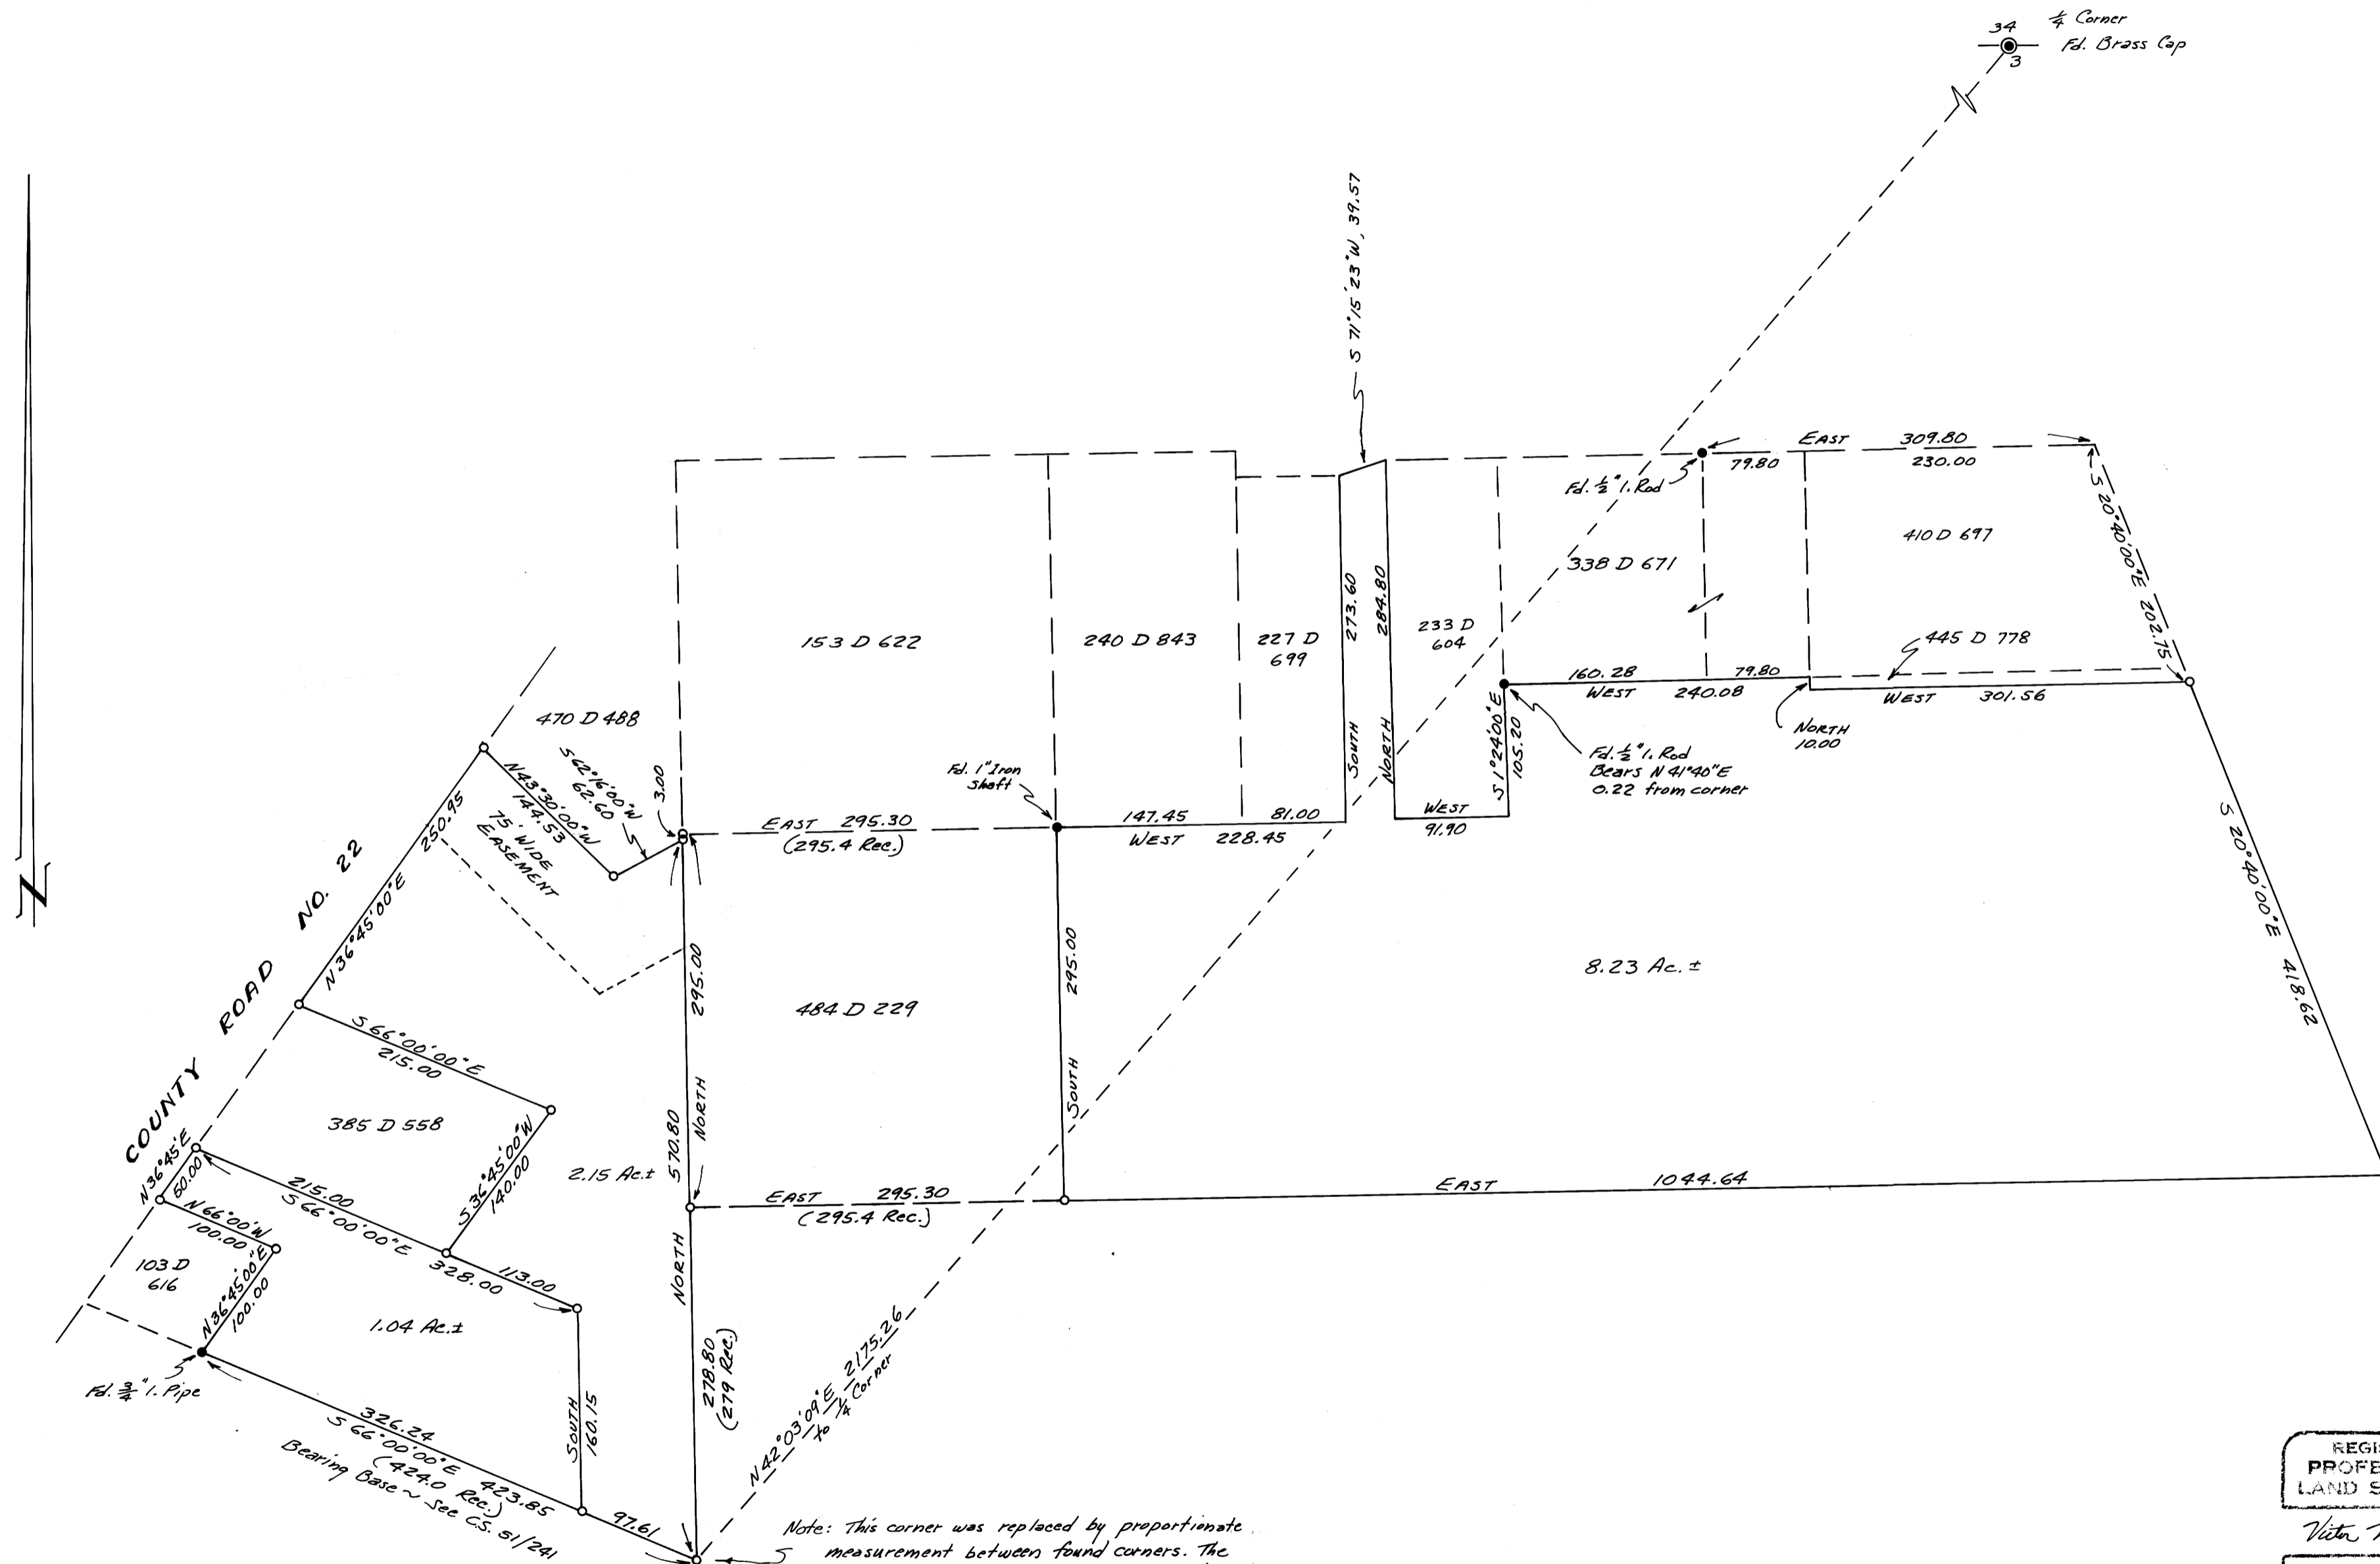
34
3
¼ Corner
Fd. Brass Cap

S 71°15'23"W, 39.57

EAST 309.80
79.80
230.00
Fd. ½" I. Rod
338 D 671
410 D 697
S 20°40'00"E 202.75
153 D 622
240 D 843
227 D 699
273.60
284.80
233 D 604
445 D 778
160.28
79.80
WEST 240.08
WEST 301.56
NORTH 10.00
470 D 488
S 62°16'00"W 62.60
3.00
N 43°30'00"W 144.53
75' WIDE EASEMENT
250.95
Fd. 1" Iron Shaft
147.45
81.00
SOUTH
NORTH
WEST 91.90
S 1°24'00"E 105.20
Fd. ½" I. Rod Bears N 41°40"E 0.22 from corner
EAST 295.30
(295.4 Rec.)
WEST 228.45
S 20°40'00"E 418.62
COUNTY ROAD NO. 22
N 36°45'00"E
295.00
484 D 229
295.00
8.23 Ac. ±
S 66°00'00"E 215.00
385 D 558
SOUTH
NORTH
570.80
N 36°45'E 60.00
S 36°45'00"W 140.00
2.15 Ac. ±
EAST 295.30
(295.4 Rec.)
EAST 1044.64
215.00
S 66°00'00"E 328.00
N 66°00'W 100.00
103 D 616
N 36°45'00"E 100.00
113.00
1.04 Ac. ±
NORTH
Fd. ¾" I. Pipe
326.24
S 66°00'00"E 423.85
(424.0 Rec.)
Bearing Base ~ See C.S. 51/241
SOUTH 160.15
278.80 (279 Rec.)
N 42°03'09"E 2175.26 to ¼ Corner
97.61
Note: This corner was replaced by proportionate measurement between found corners. The
REGI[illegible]
PROFE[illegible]
LAND S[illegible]
Victor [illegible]